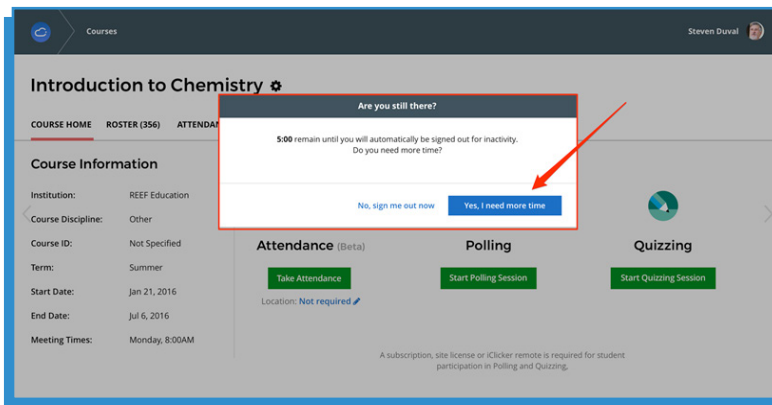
Courses

Steven Duval

Introduction to Chemistry

COURSE HOME ROSTER (356) ATTENDA

Course Information

Institution: REEF Education

Course Discipline: Other

Course ID: Not Specified

Term: Summer

Start Date: Jan 21, 2016

End Date: Jul 6, 2016

Meeting Times: Monday, 8:00AM

Are you still there?

5:00 remain until you will automatically be signed out for inactivity. Do you need more time?

No, sign me out now

Yes, I need more time

Attendance (Beta)

Take Attendance

Location: Not required

Polling

Start Polling Session

Quizzing

Start Quizzing Session

A subscription, site license or iClicker remote is required for student participation in Polling and Quizzing.